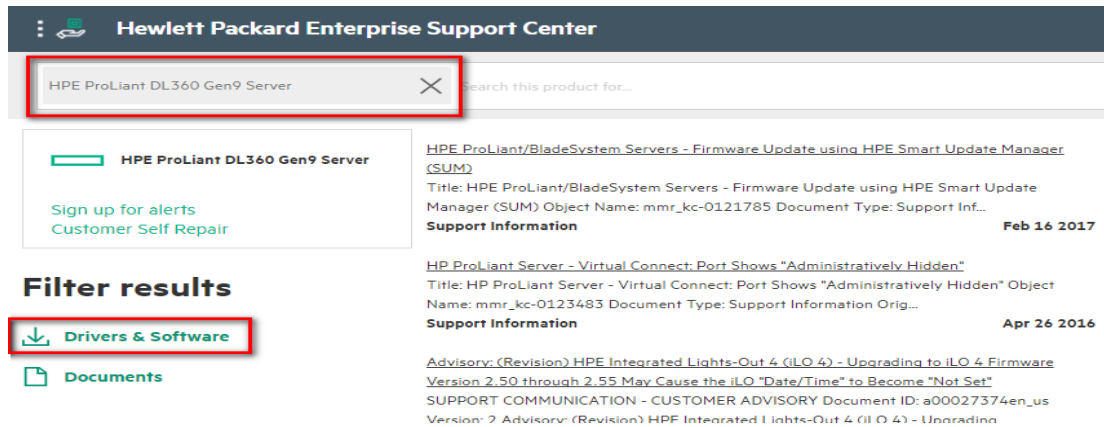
Hewlett Packard Enterprise Support Center

HPE ProLiant DL360 Gen9 Server

Search this product for...

HPE ProLiant DL360 Gen9 Server

Sign up for alerts
Customer Self Repair

Filter results

Drivers & Software

Documents

HPE ProLiant/BladeSystem Servers - Firmware Update using HPE Smart Update Manager (SUM)
Title: HPE ProLiant/BladeSystem Servers - Firmware Update using HPE Smart Update Manager (SUM) Object Name: mmr_kc-0121785 Document Type: Support Inf...
Support Information Feb 16 2017

HP ProLiant Server - Virtual Connect: Port Shows "Administratively Hidden"
Title: HP ProLiant Server - Virtual Connect: Port Shows "Administratively Hidden" Object Name: mmr_kc-0123483 Document Type: Support Information Orig...
Support Information Apr 26 2016

Advisory: (Revision) HPE Integrated Lights-Out 4 (iLO 4) - Upgrading to iLO 4 Firmware Version 2.50 through 2.55 May Cause the iLO "Date/Time" to Become "Not Set"
SUPPORT COMMUNICATION - CUSTOMER ADVISORY Document ID: a00027374en_us
Version: 2 Advisory: (Revision) HPE Integrated Lights-Out 4 (iLO 4) - Upgrading